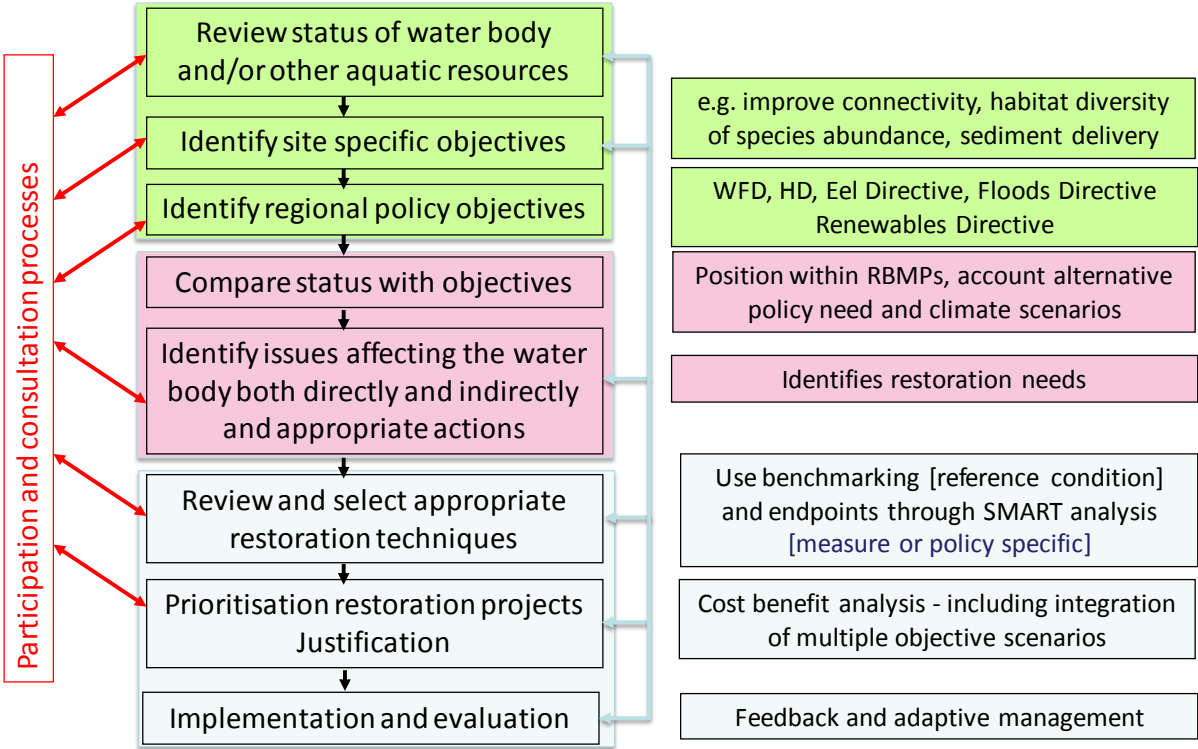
Participation and consultation processes

Review status of water body and/or other aquatic resources

Identify site specific objectives

Identify regional policy objectives

Compare status with objectives

Identify issues affecting the water body both directly and indirectly and appropriate actions

Review and select appropriate restoration techniques

Prioritisation restoration projects Justification

Implementation and evaluation

e.g. improve connectivity, habitat diversity of species abundance, sediment delivery

WFD, HD, Eel Directive, Floods Directive Renewables Directive

Position within RBMPs, account alternative policy need and climate scenarios

Identifies restoration needs

Use benchmarking [reference condition] and endpoints through SMART analysis [measure or policy specific]

Cost benefit analysis - including integration of multiple objective scenarios

Feedback and adaptive management